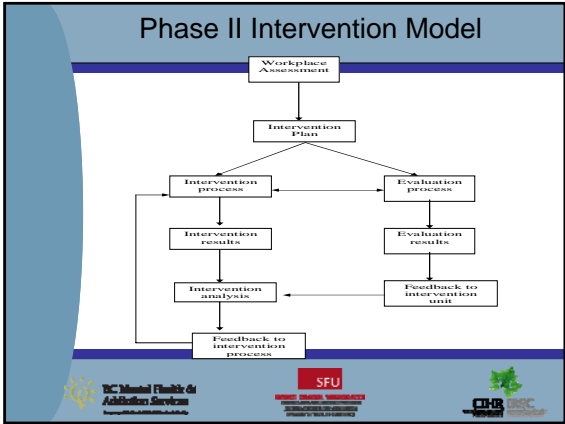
Phase II Intervention Model

Workplace Assessment

Intervention Plan

Intervention process

Evaluation process

Intervention results

Evaluation results

Intervention analysis

Feedback to intervention unit

Feedback to intervention process

BC Mental Health & Addiction Services

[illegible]

SFU

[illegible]

CIHR IRSC

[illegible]